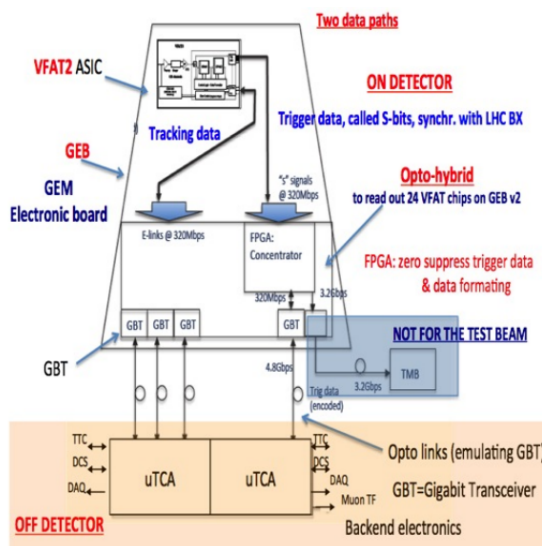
Two data paths

VFAT2 ASIC

ON DETECTOR

Trigger data, called S-bits, synchr. with LHC BX

Tracking data

GEB

GEM Electronic board

Opto-hybrid

to read out 24 VFAT chips on GEB v2

"s" signals @ 320Mbps

E-links @ 320Mbps

FPGA: Concentrator

FPGA: zero suppress trigger data & data formating

320Mbps

3.2Gbps

GBT

GBT

GBT

GBT

NOT FOR THE TEST BEAM

GBT

4.8Gbps

3.2Gbps

TMB

Trig data (encoded)

TTC

DCS

DAQ

uTCA

uTCA

TTC

DCS

DAQ

Muon TF

Opto links (emulating GBT)

GBT=Gigabit Transceiver

OFF DETECTOR

Backend electronics